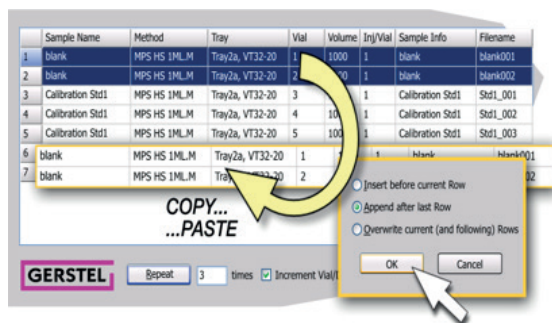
|  | Sample Name | Method | Tray | Vial | Volume | Inj/Vial | Sample Info | Filename |
|---|---|---|---|---|---|---|---|---|
| 1 | blank | MPS HS 1ML.M | Tray2a, VT32-20 | 1 | 1000 | 1 | blank | blank001 |
| 2 | blank | MPS HS 1ML.M | Tray2a, VT32-20 | 2 | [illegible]00 | 1 | blank | blank002 |
| 3 | Calibration Std1 | MPS HS 1ML.M | Tray2a, VT32-20 | 3 | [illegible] | 1 | Calibration Std1 | Std1_001 |
| 4 | Calibration Std1 | MPS HS 1ML.M | Tray2a, VT32-20 | 4 | 10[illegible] | 1 | Calibration Std1 | Std1_002 |
| 5 | Calibration Std1 | MPS HS 1ML.M | Tray2a, VT32-20 | 5 | 10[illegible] | 1 | Calibration Std1 | Std1_003 |
| 6 | blank | MPS HS 1ML.M | Tray2a, VT32-20 | 1 | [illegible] | 1 | blank | blank001 |
| 7 | blank | MPS HS 1ML.M | Tray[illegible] | 2 | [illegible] | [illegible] | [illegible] | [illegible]02 |

COPY...
...PASTE

Insert before current Row
Append after last Row
Overwrite current (and following) Rows

OK
Cancel

GERSTEL

Repeat 3 times Increment Vial/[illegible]